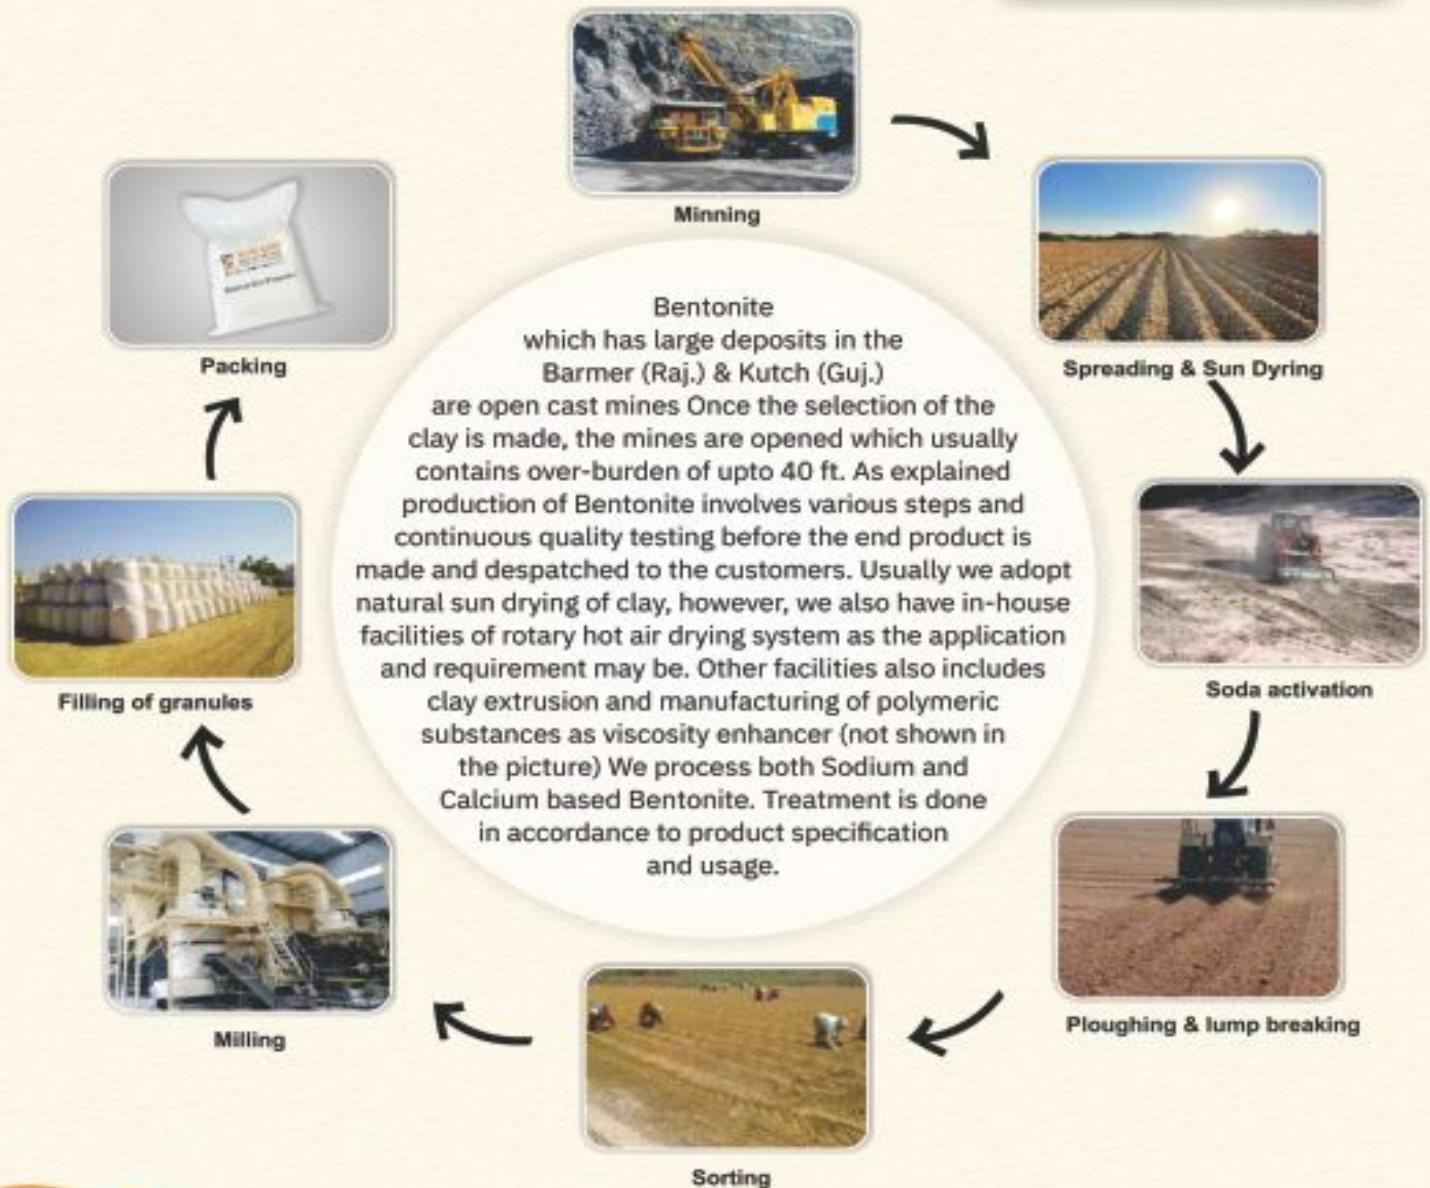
Minning

Spreading & Sun Dyring

Soda activation

Ploughing & lump breaking

Sorting

Milling

Filling of granules

Packing

Bentonite which has large deposits in the Barmer (Raj.) & Kutch (Guj.) are open cast mines Once the selection of the clay is made, the mines are opened which usually contains over-burden of upto 40 ft. As explained production of Bentonite involves various steps and continuous quality testing before the end product is made and despatched to the customers. Usually we adopt natural sun drying of clay, however, we also have in-house facilities of rotary hot air drying system as the application and requirement may be. Other facilities also includes clay extrusion and manufacturing of polymeric substances as viscosity enhancer (not shown in the picture) We process both Sodium and Calcium based Bentonite. Treatment is done in accordance to product specification and usage.